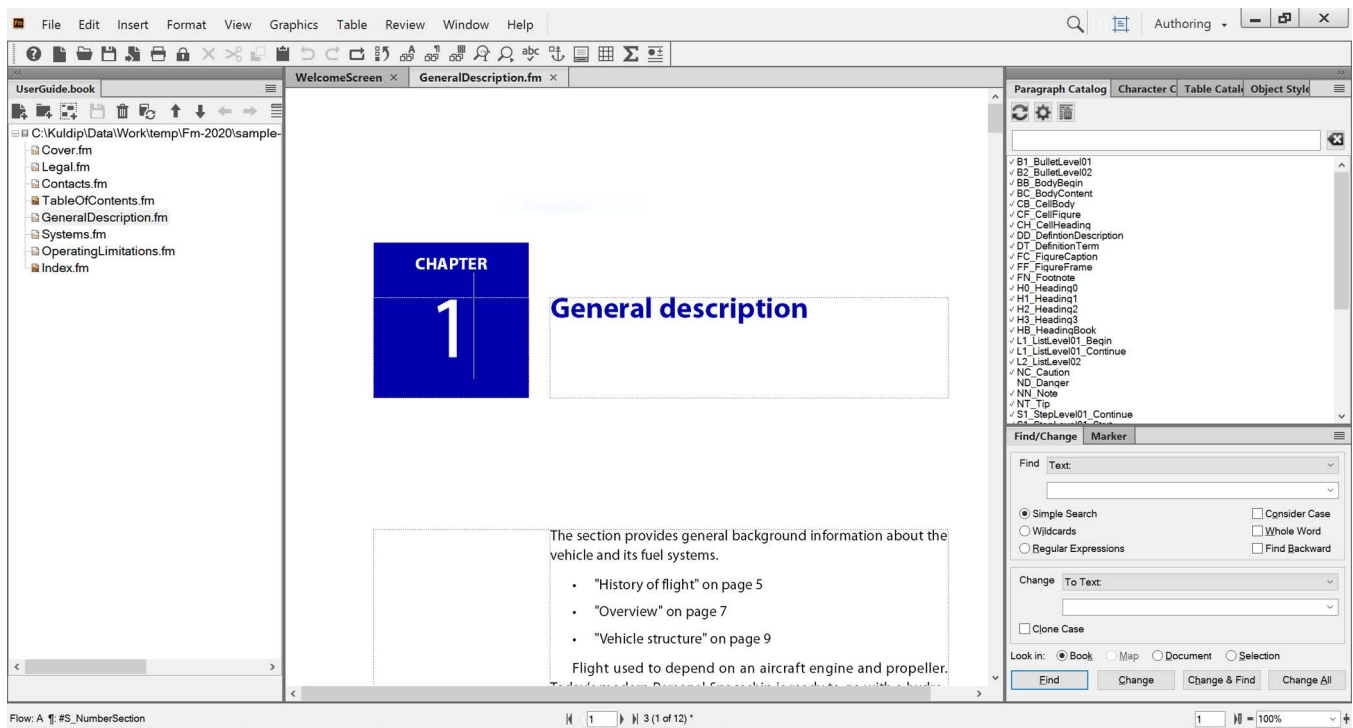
File Edit Insert Format View Graphics Table Review Window Help

Authoring

UserGuide.book

C:\Kuldip\Data\Work\temp\Fm-2020\sample-
Cover.fm
Legal.fm
Contacts.fm
TableOfContents.fm
GeneralDescription.fm
Systems.fm
OperatingLimitations.fm
Index.fm

WelcomeScreen × GeneralDescription.fm ×

CHAPTER
1

General description

The section provides general background information about the vehicle and its fuel systems.

• "History of flight" on page 5
• "Overview" on page 7
• "Vehicle structure" on page 9

Flight used to depend on an aircraft engine and propeller. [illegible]

Paragraph Catalog Character C Table Catalo Object Style

B1_BulletLevel01
B2_BulletLevel02
BB_BodyBegin
BC_BodyContent
CB_CellBody
CF_CellFigure
CH_CellHeading
DD_DefintionDescription
DT_DefinitionTerm
FC_FigureCaption
FF_FigureFrame
FN_Footnote
H0_Heading0
H1_Heading1
H2_Heading2
H3_Heading3
HB_HeadingBook
L1_ListLevel01_Begin
L1_ListLevel01_Continue
L2_ListLevel02
NC_Caution
ND_Danger
NN_Note
NT_Tip
S1_StepLevel01_Continue

Find/Change Marker

Find Text:
Simple Search
Wildcards
Regular Expressions
Consider Case
Whole Word
Find Backward
Change To Text:
Clone Case
Look in: Book Map Document Selection
Find Change Change & Find Change All

Flow: A ¶: #S_NumberSection
1 3 (1 of 12) *
1 100%